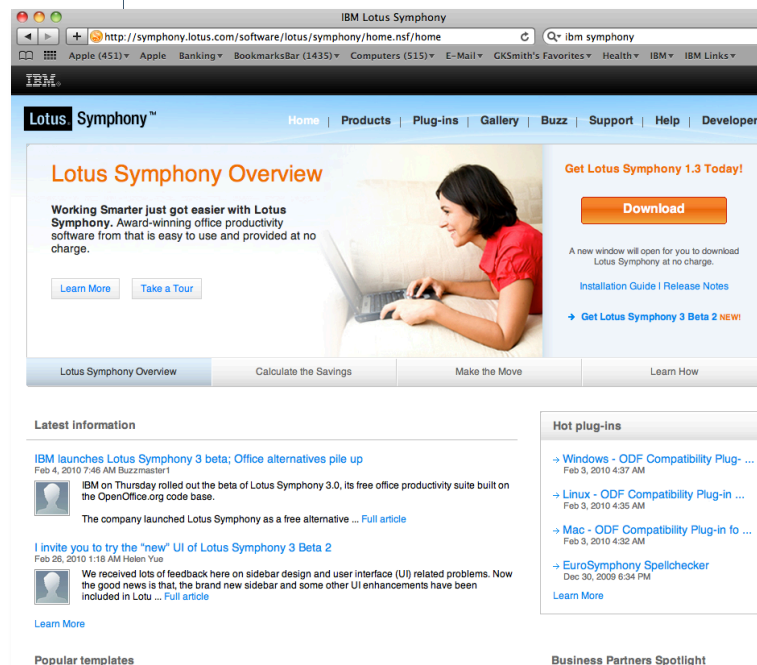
IBM Lotus Symphony

http://symphony.lotus.com/software/lotus/symphony/home.nsf/home

ibm symphony

Apple (451) Apple Banking BookmarksBar (1435) Computers (515) E-Mail GKSmith's Favorites Health IBM IBM Links

IBM

Lotus. Symphony™

Home | Products | Plug-ins | Gallery | Buzz | Support | Help | Developer

Lotus Symphony Overview

Working Smarter just got easier with Lotus Symphony. Award-winning office productivity software from that is easy to use and provided at no charge.

Learn More

Take a Tour

Get Lotus Symphony 1.3 Today!

Download

A new window will open for you to download Lotus Symphony at no charge.

Installation Guide | Release Notes

Get Lotus Symphony 3 Beta 2 NEW!

Lotus Symphony Overview

Calculate the Savings

Make the Move

Learn How

Latest information

IBM launches Lotus Symphony 3 beta; Office alternatives pile up

Feb 4, 2010 7:46 AM Buzzmaster1

IBM on Thursday rolled out the beta of Lotus Symphony 3.0, its free office productivity suite built on the OpenOffice.org code base.

The company launched Lotus Symphony as a free alternative ... Full article

I invite you to try the "new" UI of Lotus Symphony 3 Beta 2

Feb 26, 2010 1:18 AM Helen Yue

We received lots of feedback here on sidebar design and user interface (UI) related problems. Now the good news is that, the brand new sidebar and some other UI enhancements have been included in Lotu ... Full article

Learn More

Hot plug-ins

Windows - ODF Compatibility Plug- ...
Feb 3, 2010 4:37 AM

Linux - ODF Compatibility Plug-in ...
Feb 3, 2010 4:35 AM

Mac - ODF Compatibility Plug-in fo ...
Feb 3, 2010 4:32 AM

EuroSymphony Spellchecker
Dec 30, 2009 6:34 PM

Learn More

Popular templates

Business Partners Spotlight